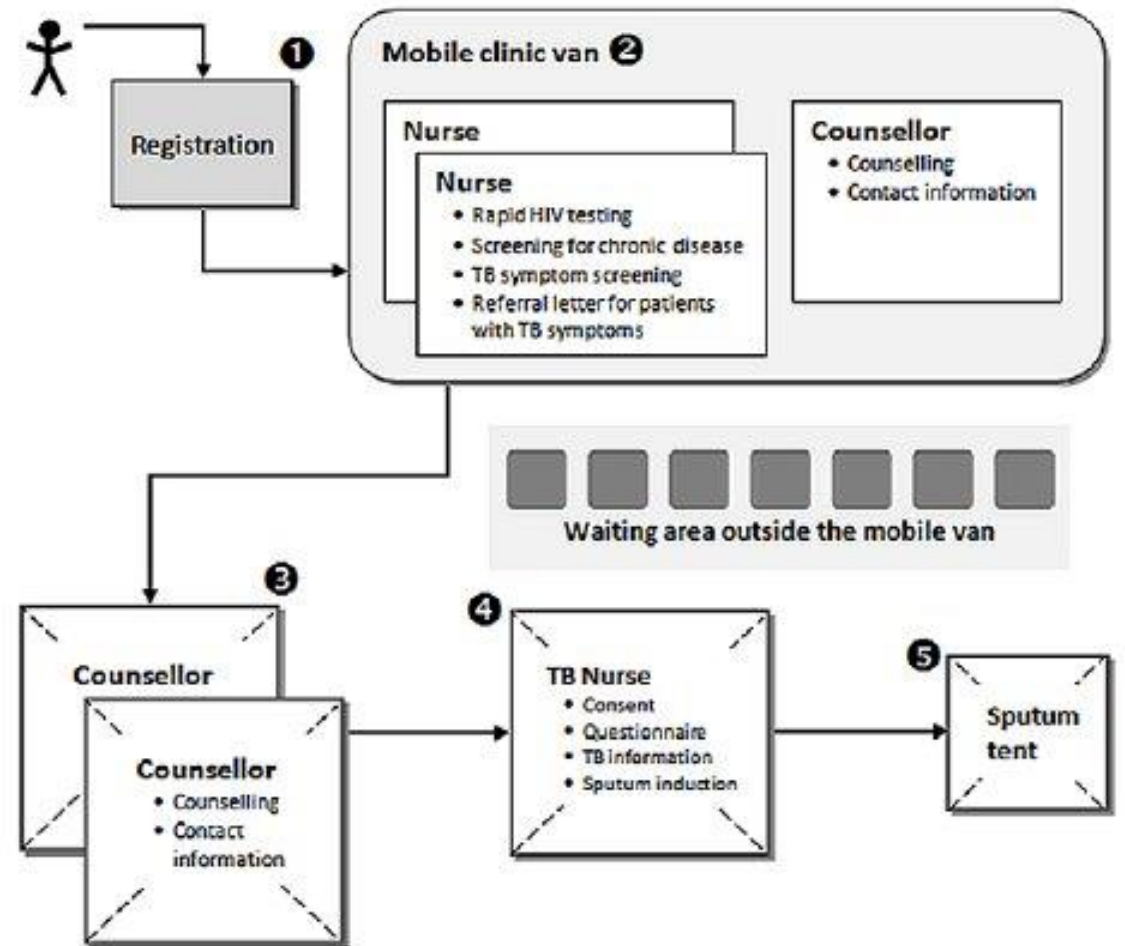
1

Registration

Mobile clinic van 2

Nurse

Nurse
- Rapid HIV testing
- Screening for chronic disease
- TB symptom screening
- Referral letter for patients with TB symptoms

Counsellor
- Counselling
- Contact information

Waiting area outside the mobile van

3

Counsellor

Counsellor
- Counselling
- Contact information

4

TB Nurse
- Consent
- Questionnaire
- TB information
- Sputum induction

5

Sputum tent